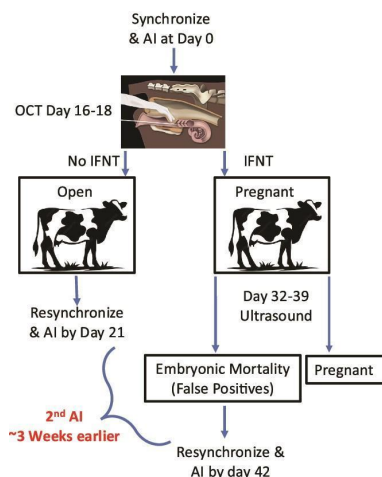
Synchronize & AI at Day 0

OCT Day 16-18

No IFNT

IFNT

Open

Pregnant

Resynchronize & AI by Day 21

Day 32-39 Ultrasound

Embryonic Mortality (False Positives)

Pregnant

2$^{nd}$ AI ~3 Weeks earlier

Resynchronize & AI by day 42